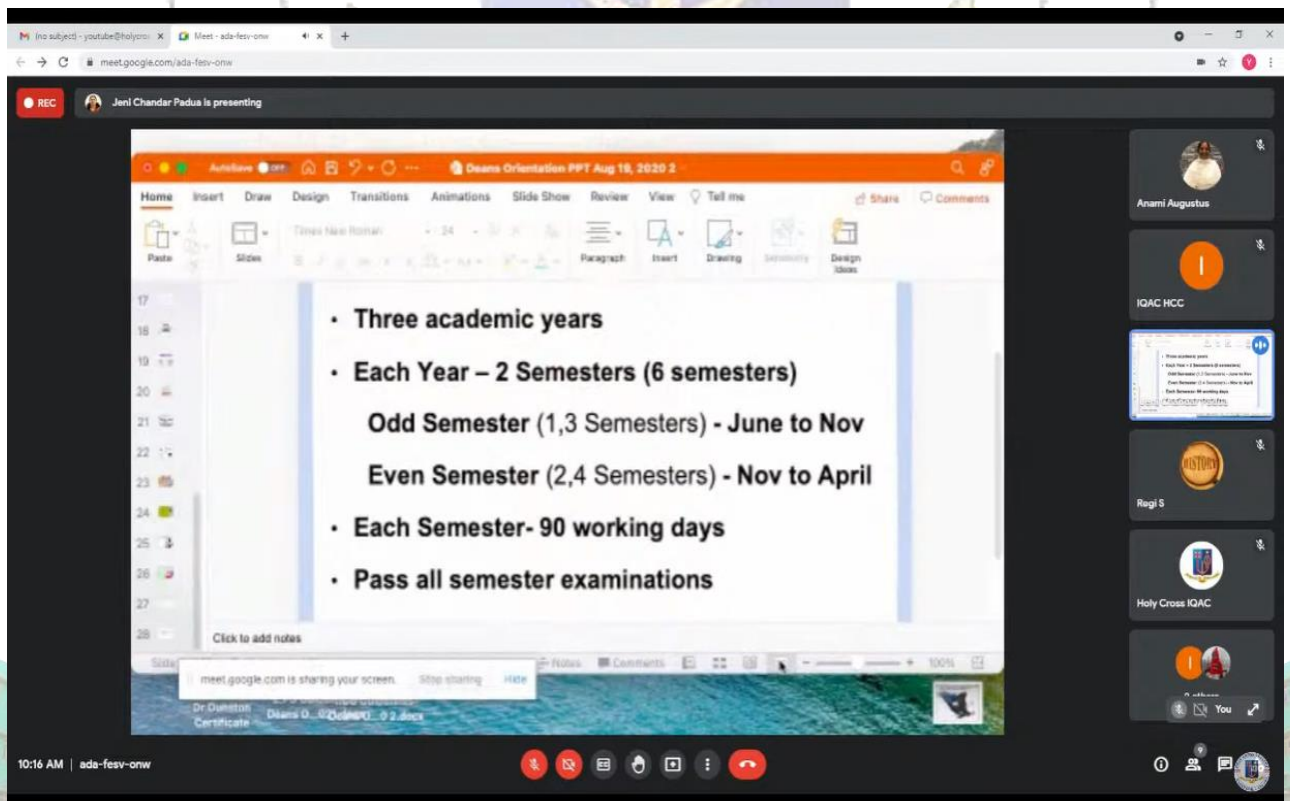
M (no subject) - youtube@holycro: ×  Meet - ada-fesv-onw ×  +

meet.google.com/ada-fesv-onw

REC  Jeni Chandar Padua is presenting

AutoSave OFF  Deans Orientation PPT Aug 19, 2020 2

Home  Insert  Draw  Design  Transitions  Animations  Slide Show  Review  View  Tell me  Share  Comments

Paste  Slides  Times New Roman  24  Paragraph  Insert  Drawing  Sensitivity  Design Ideas

17
18
19
20
21
22
23
24
25
26
27
28

• Three academic years

• Each Year – 2 Semesters (6 semesters)

Odd Semester (1,3 Semesters) - June to Nov

Even Semester (2,4 Semesters) - Nov to April

• Each Semester- 90 working days

• Pass all semester examinations

Click to add notes

Notes  Comments  100%

meet.google.com is sharing your screen.  Stop sharing  Hide

Dr Dunston Certificate  Deans O... 0 2.docx

Anami Augustus

I
IQAC HCC

Regi S

Holy Cross IQAC

You

10:16 AM | ada-fesv-onw